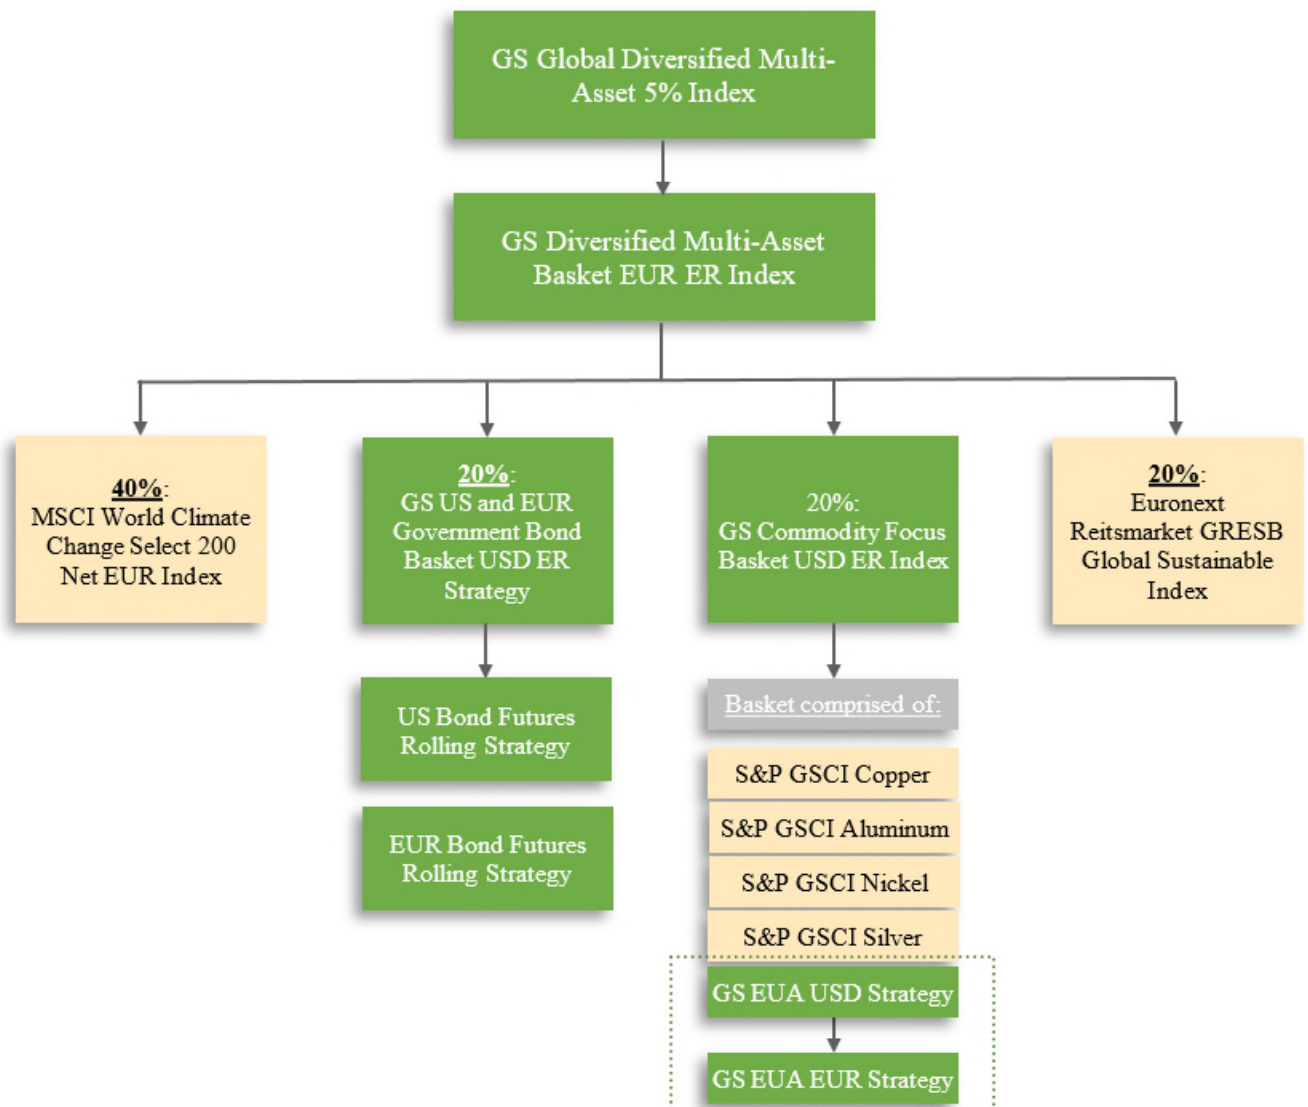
GS Global Diversified Multi-Asset 5% Index

GS Diversified Multi-Asset Basket EUR ER Index

40%: MSCI World Climate Change Select 200 Net EUR Index

20%: GS US and EUR Government Bond Basket USD ER Strategy

US Bond Futures Rolling Strategy

EUR Bond Futures Rolling Strategy

20%: GS Commodity Focus Basket USD ER Index

Basket comprised of:

S&P GSCI Copper

S&P GSCI Aluminum

S&P GSCI Nickel

S&P GSCI Silver

GS EUA USD Strategy

GS EUA EUR Strategy

20%: Euronext Reitsmarket GRESB Global Sustainable Index